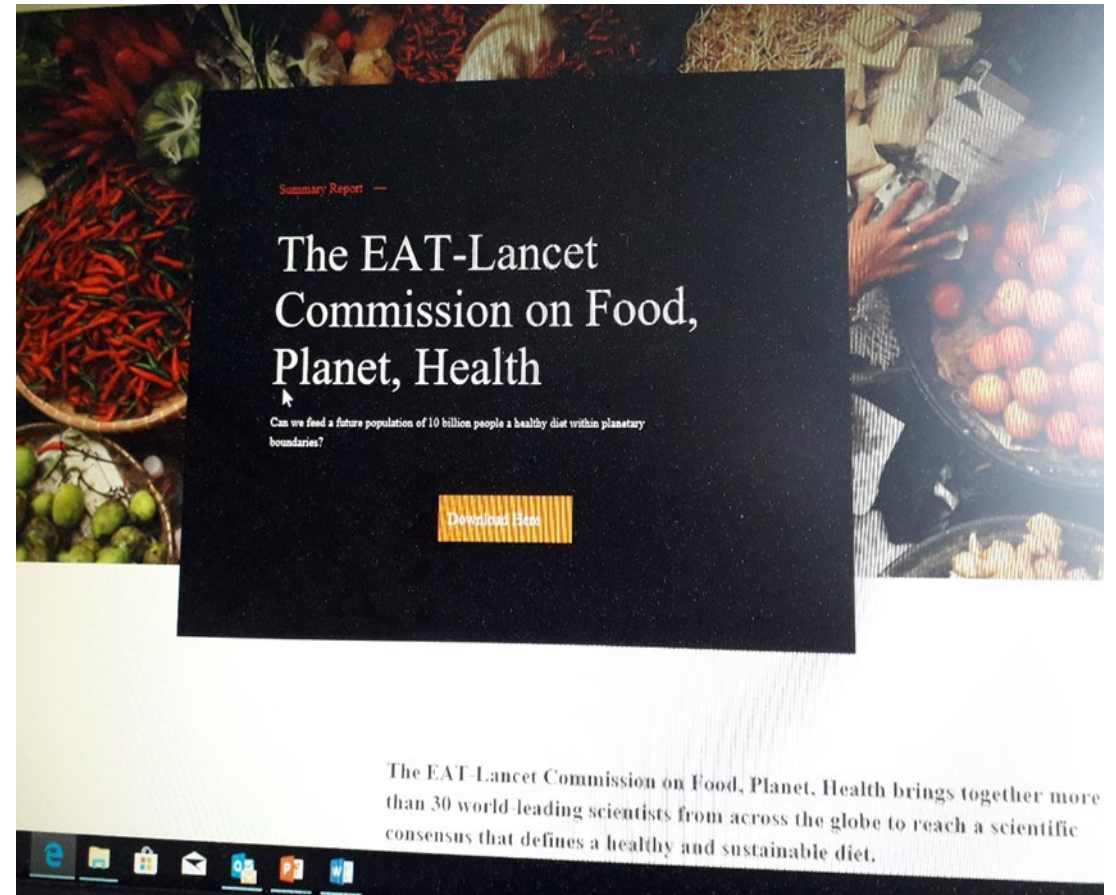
Summary Report —

The EAT-Lancet Commission on Food, Planet, Health

Can we feed a future population of 10 billion people a healthy diet within planetary boundaries?

Download Here

The EAT-Lancet Commission on Food, Planet, Health brings together more than 30 world-leading scientists from across the globe to reach a scientific consensus that defines a healthy and sustainable diet.